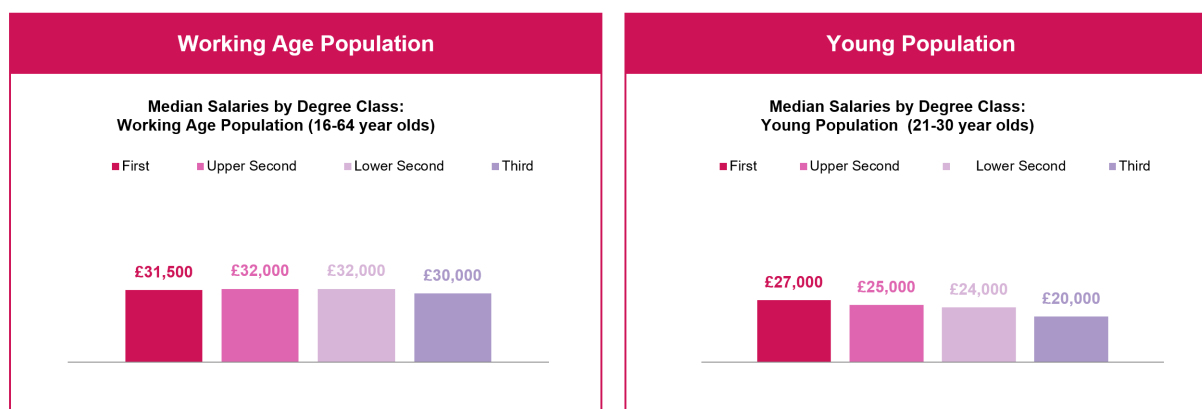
Working Age Population

Median Salaries by Degree Class:
Working Age Population (16-64 year olds)

First Upper Second Lower Second Third

£31,500 £32,000 £32,000 £30,000

Young Population

Median Salaries by Degree Class:
Young Population (21-30 year olds)

First Upper Second Lower Second Third

£27,000 £25,000 £24,000 £20,000